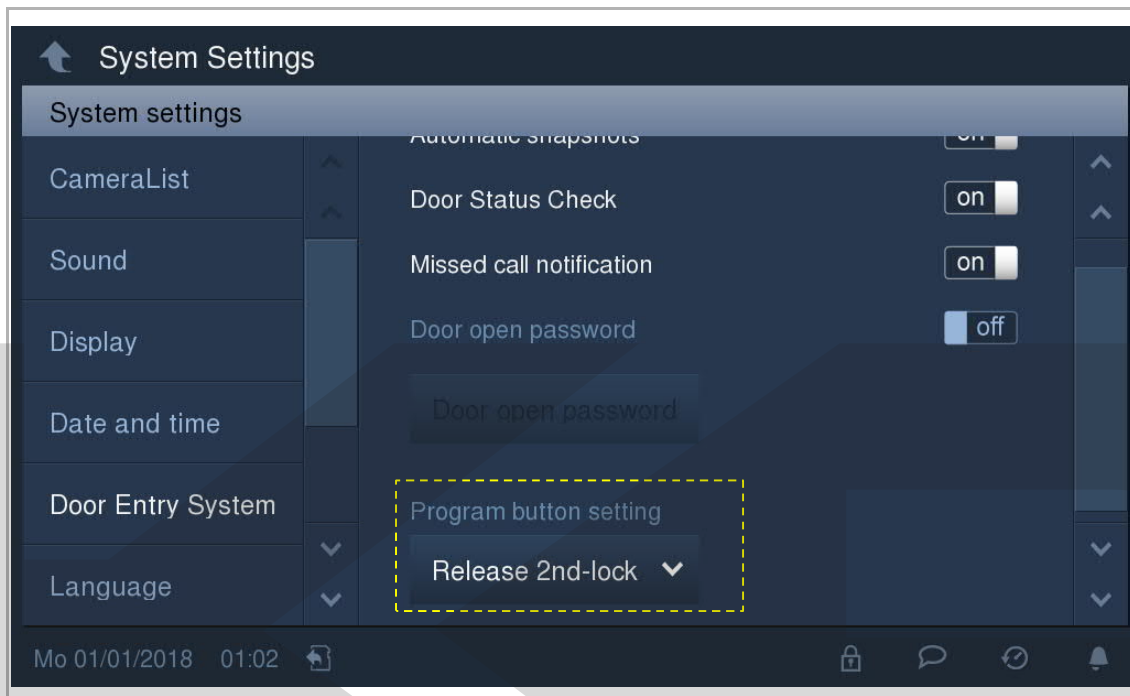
System Settings

System settings

CameraList

Sound

Display

Date and time

Door Entry System

Language

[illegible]

Door Status Check on

Missed call notification on

Door open password off

Door open password

Program button setting

Release 2nd-lock

Mo 01/01/2018 01:02